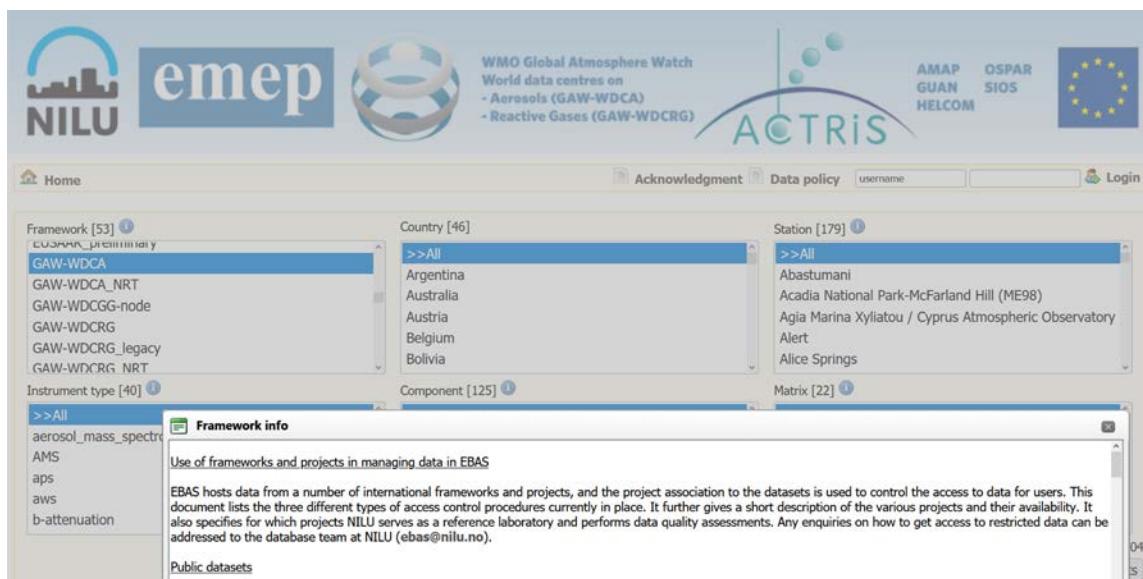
NILU emep

WMO Global Atmosphere Watch
World data centres on
- Aerosols (GAW-WDCA)
- Reactive Gases (GAW-WDCRG)

ACTRIS

AMAP OSPAR
GUAN SIOS
HELCOM

Home

Acknowledgment Data policy username Login

Framework [53]
EUSAAR_preliminary
GAW-WDCA
GAW-WDCA_NRT
GAW-WDCGG-node
GAW-WDCRG
GAW-WDCRG_legacy
GAW-WDCRG_NRT

Country [46]
>>All
Argentina
Australia
Austria
Belgium
Bolivia

Station [179]
>>All
Abastumani
Acadia National Park-McFarland Hill (ME98)
Agia Marina Xyliatou / Cyprus Atmospheric Observatory
Alert
Alice Springs

Instrument type [40]
>>All
aerosol_mass_spectr
AMS
aps
aws
b-attenuation

Component [125]

Matrix [22]

Framework info

Use of frameworks and projects in managing data in EBAS

EBAS hosts data from a number of international frameworks and projects, and the project association to the datasets is used to control the access to data for users. This document lists the three different types of access control procedures currently in place. It further gives a short description of the various projects and their availability. It also specifies for which projects NILU serves as a reference laboratory and performs data quality assessments. Any enquiries on how to get access to restricted data can be addressed to the database team at NILU (ebas@nilu.no).

Public datasets